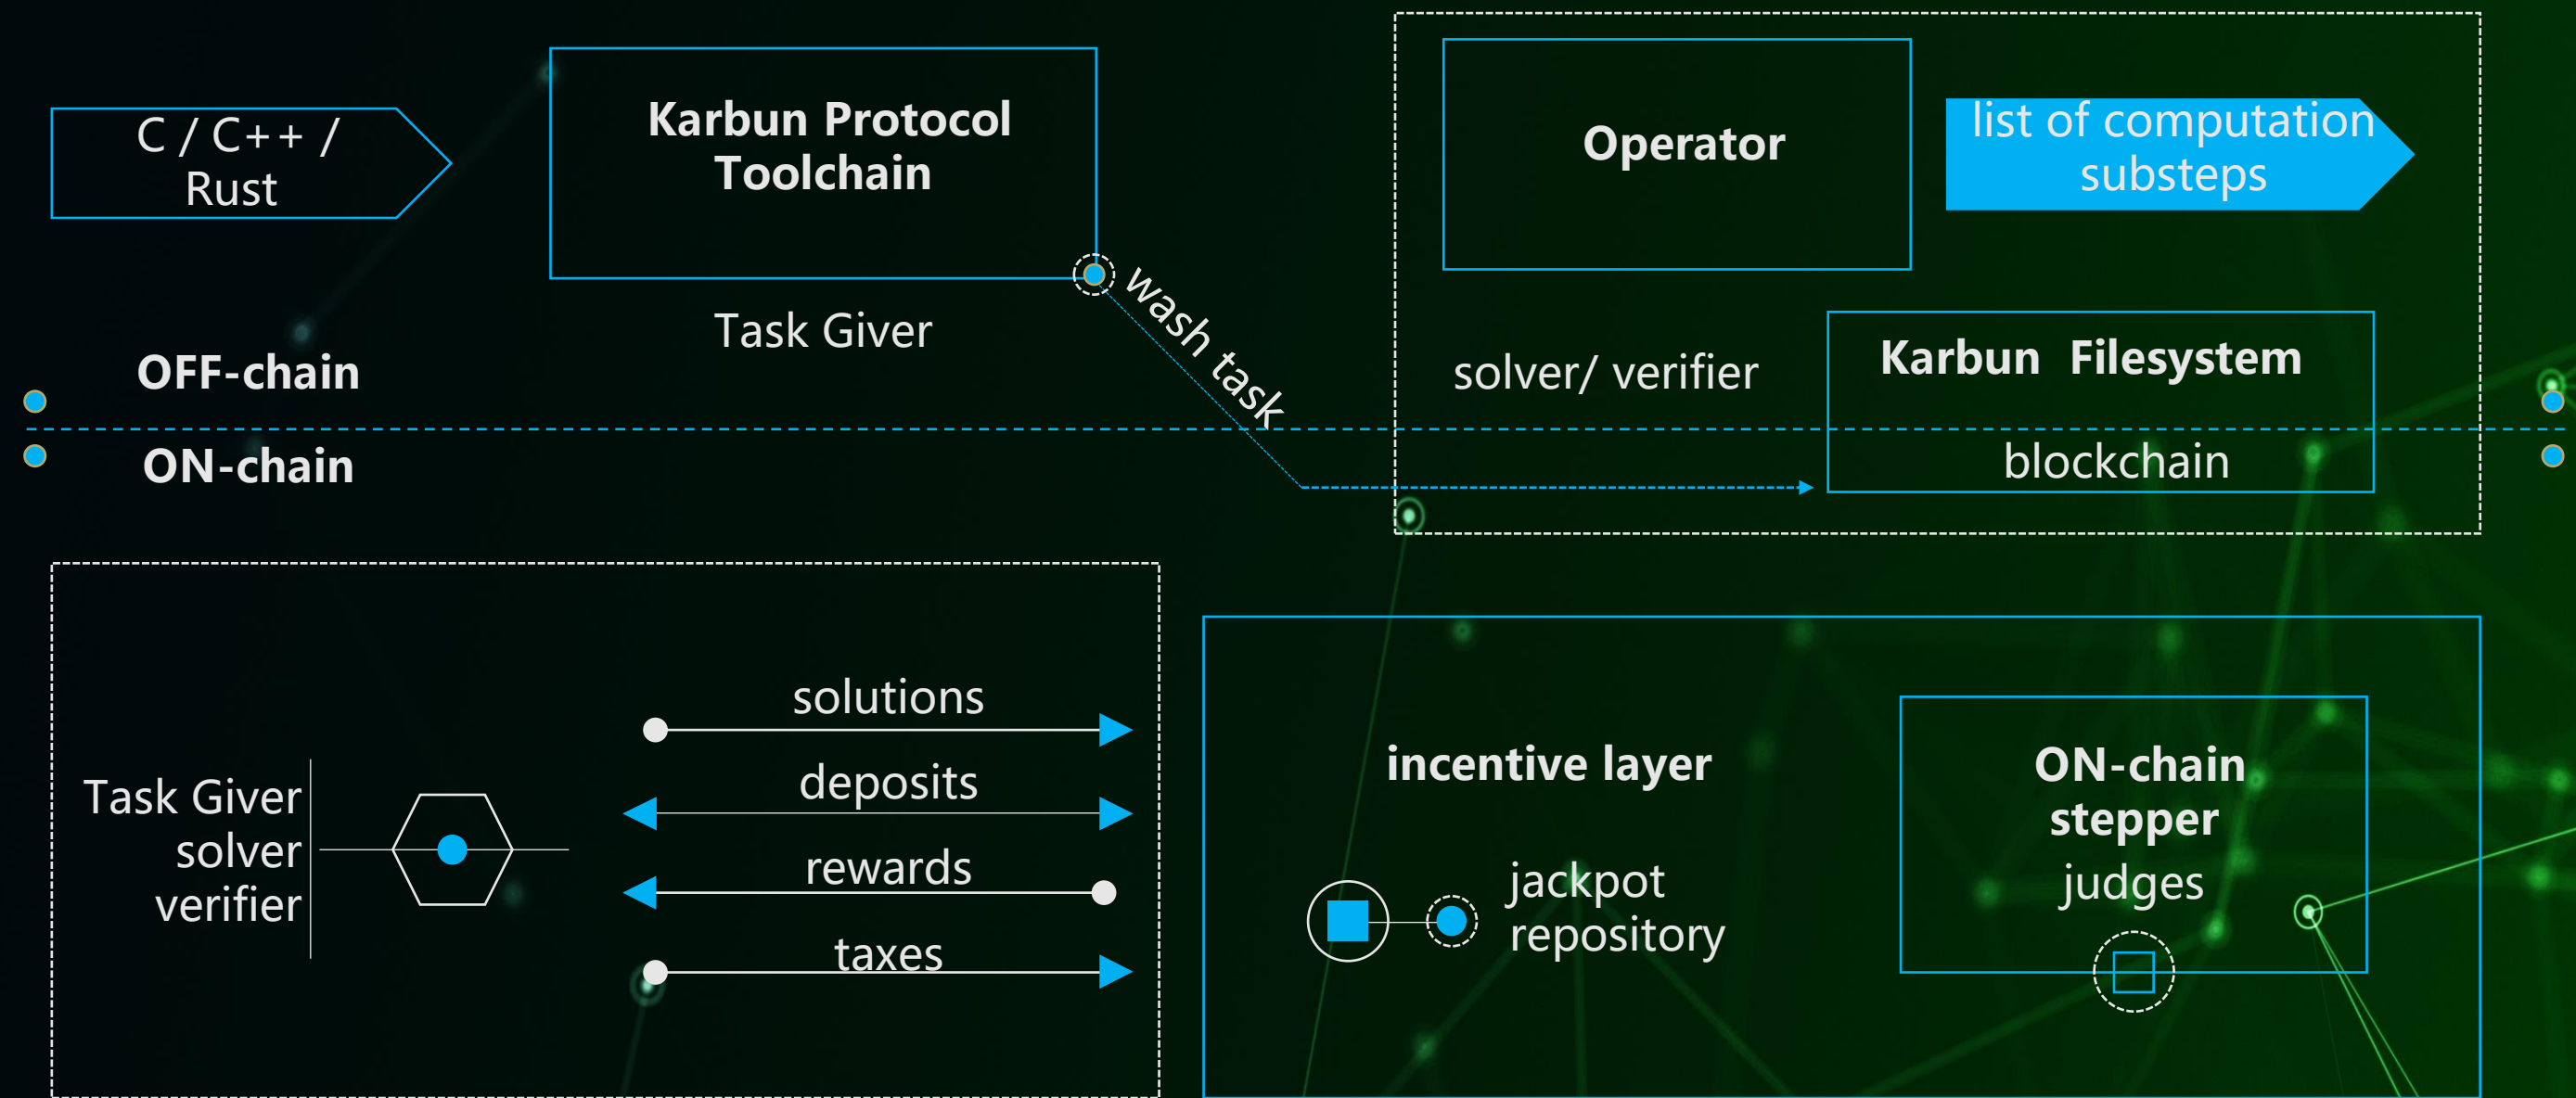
C / C++ / Rust

Karbun Protocol Toolchain

Task Giver

wash task

Operator

list of computation substeps

solver/ verifier

Karbun Filesystem

OFF-chain

ON-chain

blockchain

Task Giver
solver
verifier

solutions

deposits

rewards

taxes

incentive layer

jackpot repository

ON-chain stepper

judges